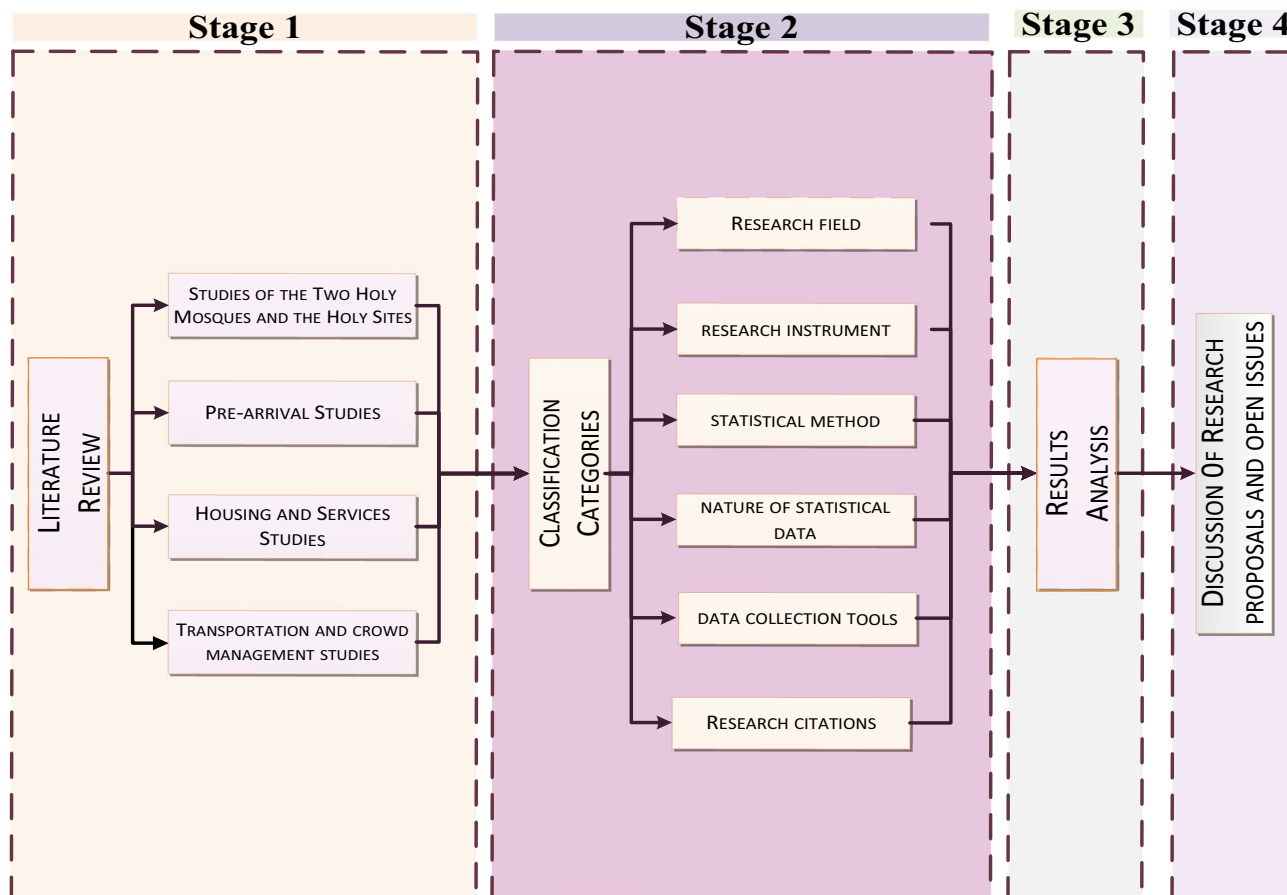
Stage 1

Stage 2

Stage 3

Stage 4

Literature Review

Studies of the Two Holy Mosques and the Holy Sites

Pre-arrival Studies

Housing and Services Studies

Transportation and crowd management studies

Classification Categories

Research field

research instrument

statistical method

nature of statistical data

data collection tools

Research citations

Results Analysis

Discussion Of Research proposals and open issues